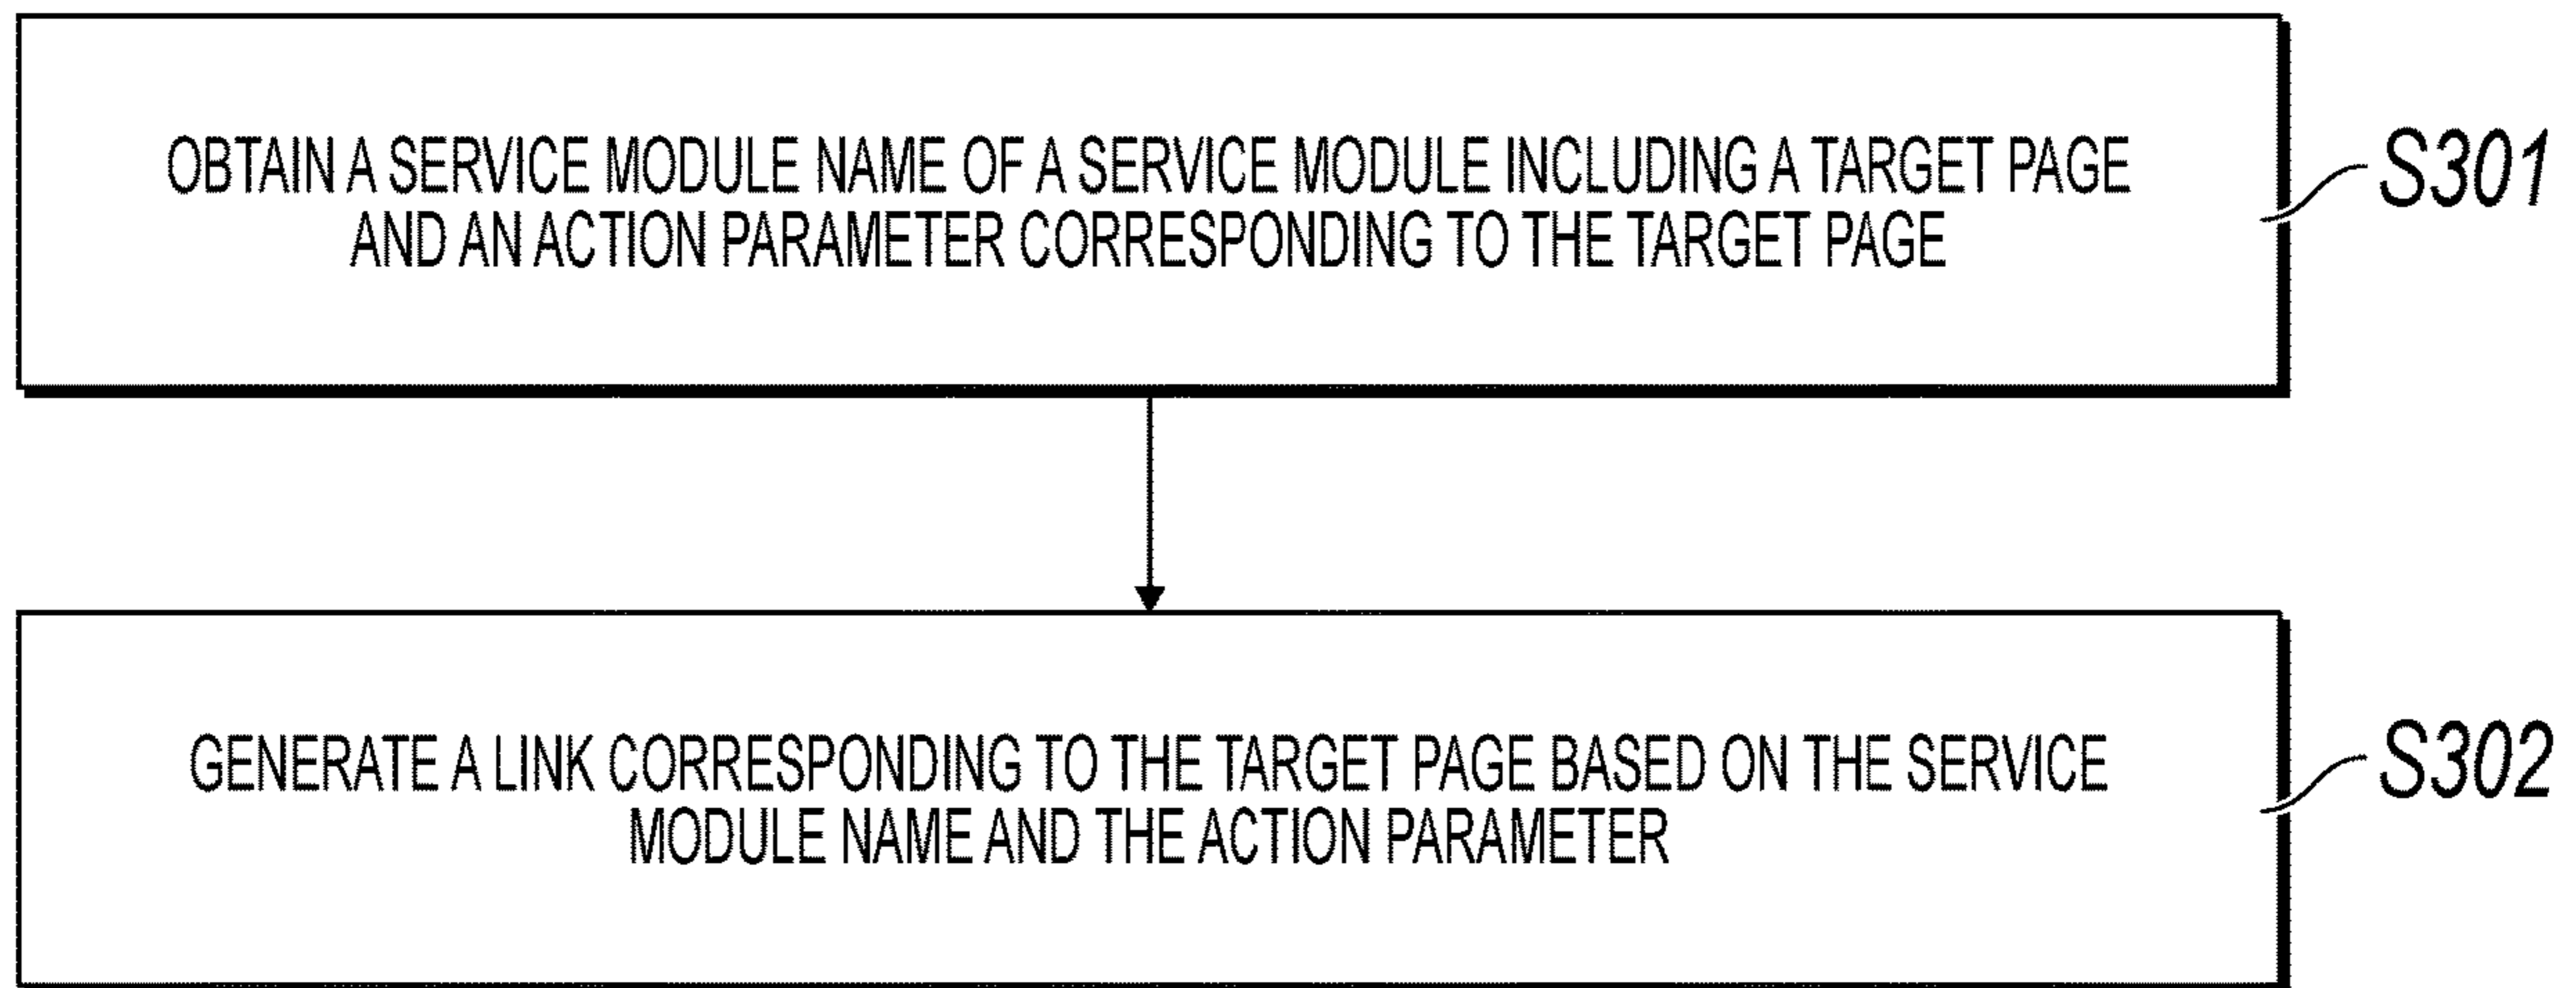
OBTAIN A SERVICE MODULE NAME OF A SERVICE MODULE INCLUDING A TARGET PAGE AND AN ACTION PARAMETER CORRESPONDING TO THE TARGET PAGE

S301

GENERATE A LINK CORRESPONDING TO THE TARGET PAGE BASED ON THE SERVICE MODULE NAME AND THE ACTION PARAMETER

S302